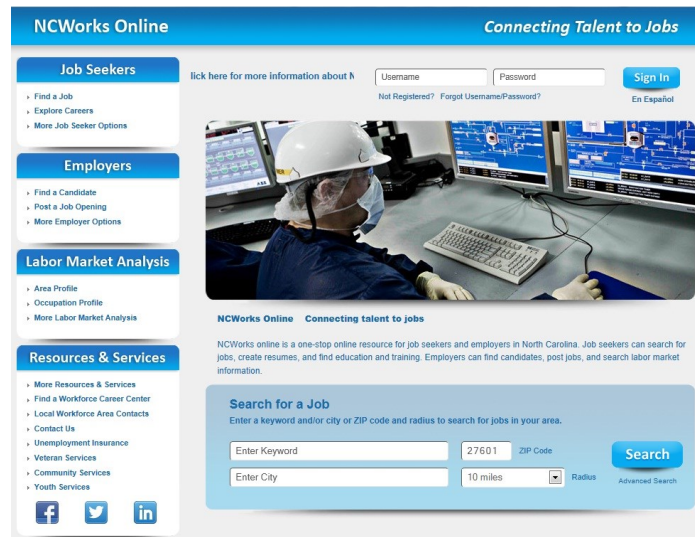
NCWorks Online

Connecting Talent to Jobs

Job Seekers

Find a Job
Explore Careers
More Job Seeker Options

Employers

Find a Candidate
Post a Job Opening
More Employer Options

Labor Market Analysis

Area Profile
Occupation Profile
More Labor Market Analysis

Resources & Services

More Resources & Services
Find a Workforce Career Center
Local Workforce Area Contacts
Contact Us
Unemployment Insurance
Veteran Services
Community Services
Youth Services

lick here for more information about N

Username
Password
Sign In
Not Registered? Forgot Username/Password?
En Español

NCWorks Online Connecting talent to jobs

NCWorks online is a one-stop online resource for job seekers and employers in North Carolina. Job seekers can search for jobs, create resumes, and find education and training. Employers can find candidates, post jobs, and search labor market information.

Search for a Job

Enter a keyword and/or city or ZIP code and radius to search for jobs in your area.

Enter Keyword
27601
ZIP Code
Enter City
10 miles
Radius
Search
Advanced Search